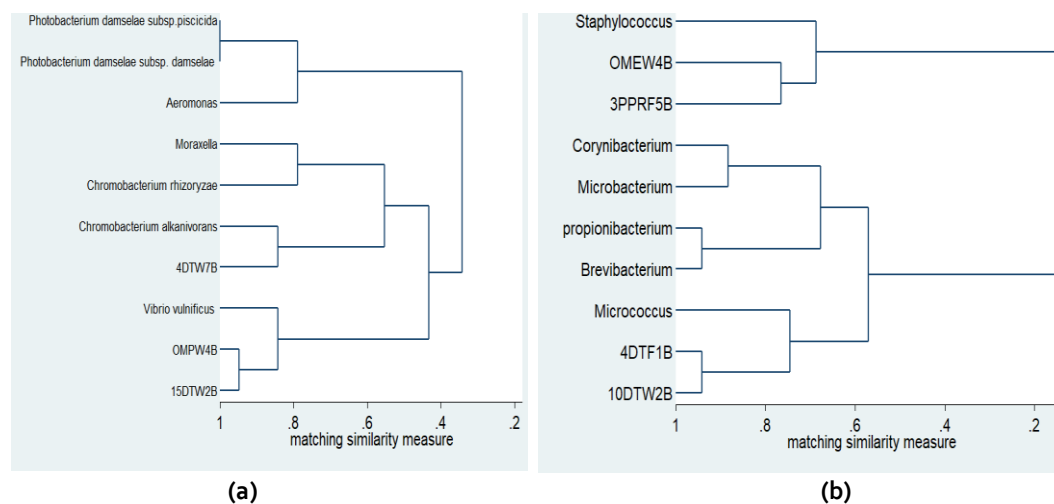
Photobacterium damselae subsp.piscicida
Photobacterium damselae subsp. damselae
Aeromonas
Moraxella
Chromobacterium rhizoryzae
Chromobacterium alkanivorans
4DTW7B
Vibrio vulnificus
OMPW4B
15DTW2B

1 .8 .6 .4 .2
matching similarity measure

(a)

Staphylococcus
OMEW4B
3PPRF5B
Corynibacterium
Microbacterium
propionibacterium
Brevibacterium
Micrococcus
4DTF1B
10DTW2B

1 .8 .6 .4 .2
matching similarity measure

(b)